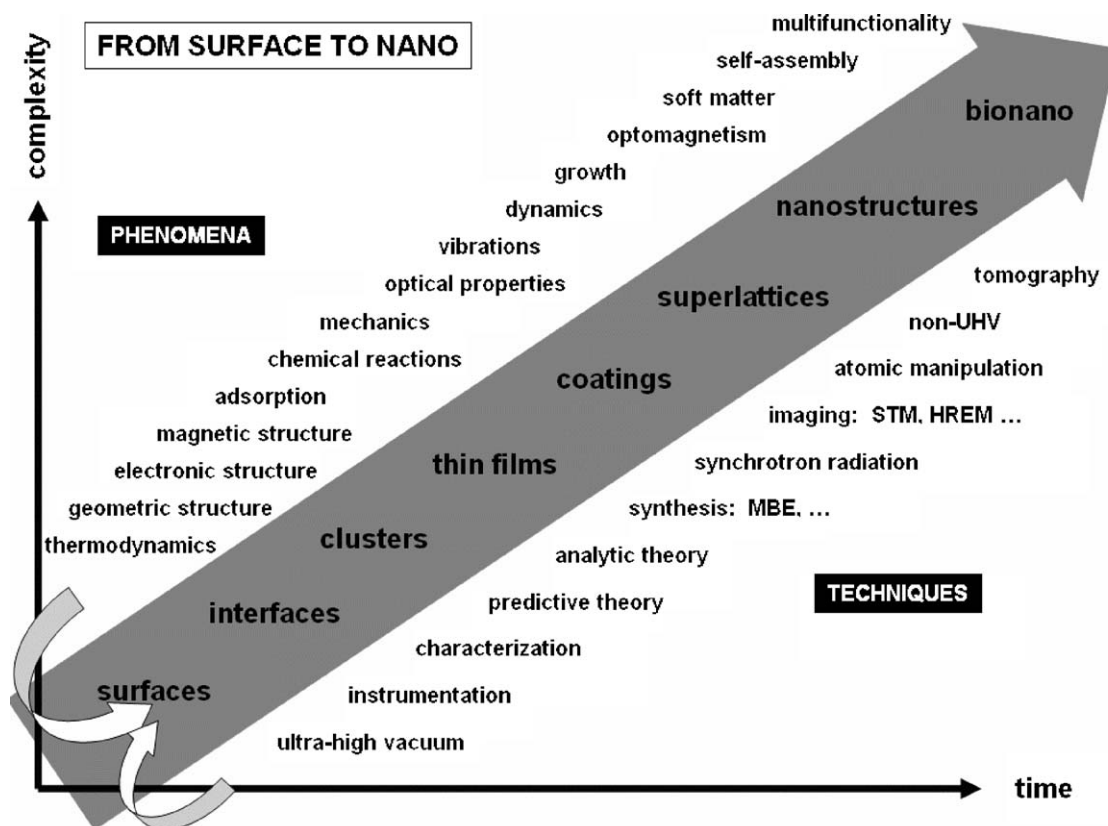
FROM SURFACE TO NANO

complexity

PHENOMENA

multifunctionality
self-assembly
soft matter
optomagnetism
growth
dynamics
vibrations
optical properties
mechanics
chemical reactions
adsorption
magnetic structure
electronic structure
geometric structure
thermodynamics

bionano
nanostructures
superlattices
coatings
thin films
clusters
interfaces
surfaces

tomography
non-UHV
atomic manipulation
imaging: STM, HREM ...
synchrotron radiation
synthesis: MBE, ...
analytic theory
predictive theory
characterization
instrumentation
ultra-high vacuum

TECHNIQUES

time